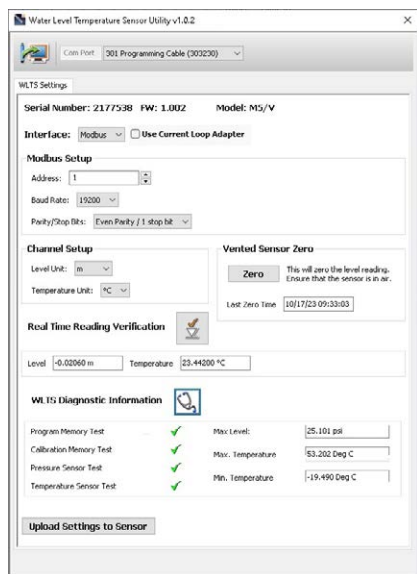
Water Level Temperature Sensor Utility v1.0.2

Com Port 301 Programming Cable (303230)

WLTS Settings

Serial Number: 2177538 FW: 1.002 Model: M5/V

Interface: Modbus Use Current Loop Adapter

Modbus Setup

Address: 1

Baud Rate: 19200

Parity/Stop Bits: Even Parity / 1 stop bit

Channel Setup

Level Unit: m

Temperature Unit: °C

Vented Sensor Zero

Zero

This will zero the level reading. Ensure that the sensor is in air.

Last Zero Time 10/17/23 09:33:03

Real Time Reading Verification

Level -0.02060 m Temperature 23.44200 °C

WLTS Diagnostic Information

Program Memory Test ✓

Calibration Memory Test ✓

Pressure Sensor Test ✓

Temperature Sensor Test ✓

Max Level: 25.101 psi

Max. Temperature 53.202 Deg C

Min. Temperature -19.490 Deg C

Upload Settings to Sensor